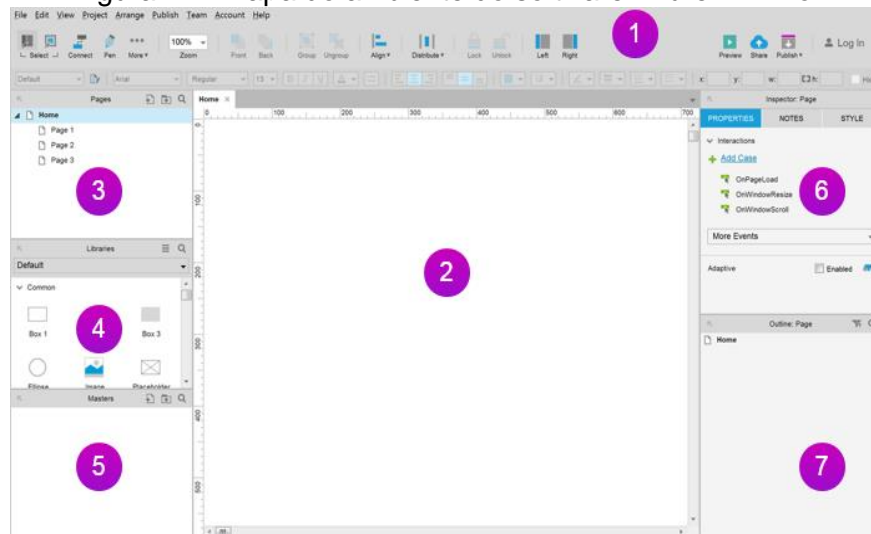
File Edit View Project Arrange Publish Team Account Help

Select Connect Pen More 100% Zoom Front Back Group Ungroup Align Distribute Lock Unlock Left Right

1

Preview Share Publish Log In

Default Arial Regular 13 x y w h

Pages

Home

Page 1

Page 2

Page 3

3

Home

0 100 200 300 400 500 600 700

100 200 300 400 500

2

Libraries

Default

Common

4

Box 1 Box 3

Ellipse Image Placeholder

Masters

5

Inspector: Page

PROPERTIES NOTES STYLE

Interactions

Add Case

OnPageLoad

OnWindowResize

OnWindowScroll

6

More Events

Adaptive Enabled

Outline: Page

Home

7